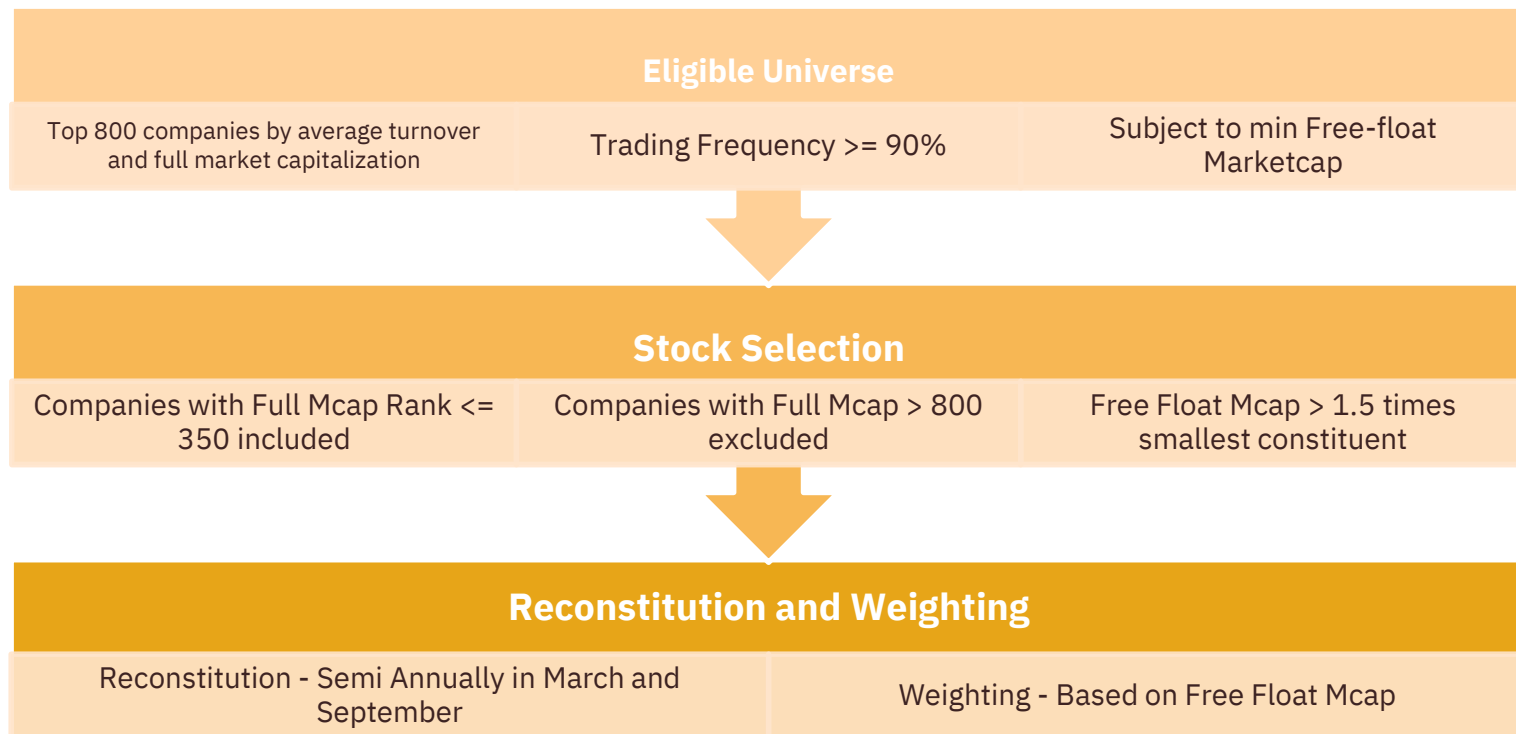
Eligible Universe

| Top 800 companies by average turnover and full market capitalization | Trading Frequency >= 90% | Subject to min Free-float Marketcap |
|---|---|---|

Stock Selection

| Companies with Full Mcap Rank <= 350 included | Companies with Full Mcap > 800 excluded | Free Float Mcap > 1.5 times smallest constituent |
|---|---|---|

Reconstitution and Weighting

| Reconstitution - Semi Annually in March and September | Weighting - Based on Free Float Mcap |
|---|---|